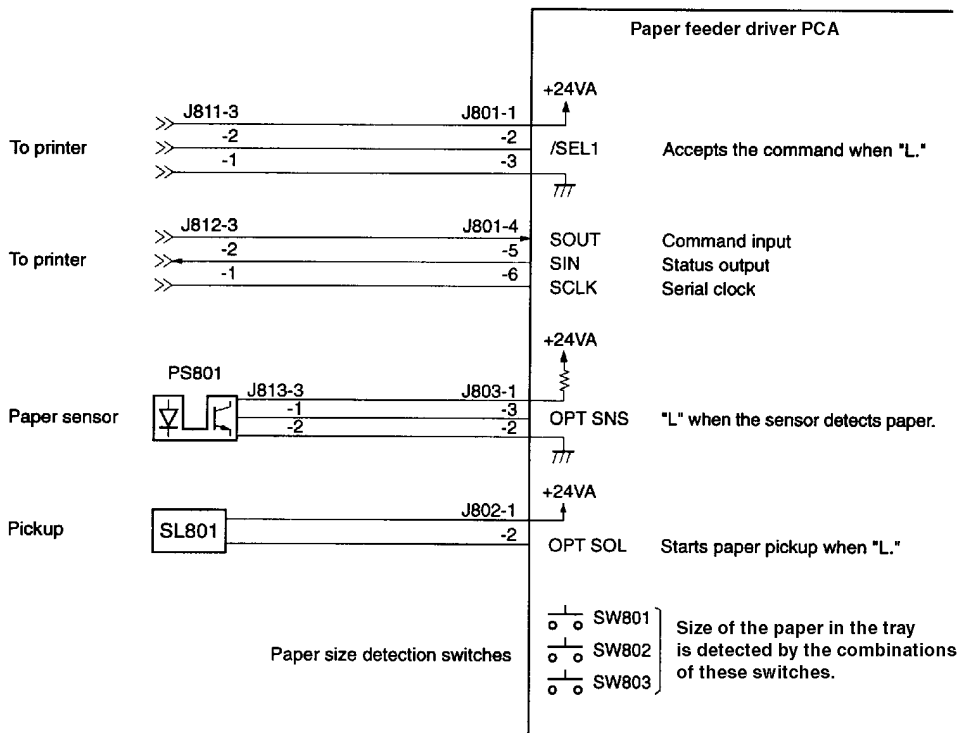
Paper feeder driver PCA

+24VA

J811-3
J801-1
-2
-2
To printer
/SEL1
Accepts the command when "L."
-1
-3

J812-3
J801-4
SOUT
Command input
-2
-5
To printer
SIN
Status output
-1
-6
SCLK
Serial clock

+24VA

PS801
J813-3
J803-1
Paper sensor
-1
-3
OPT SNS
"L" when the sensor detects paper.
-2
-2

+24VA
J802-1
Pickup
SL801
-2
OPT SOL
Starts paper pickup when "L."

SW801
SW802
SW803
Paper size detection switches
Size of the paper in the tray is detected by the combinations of these switches.